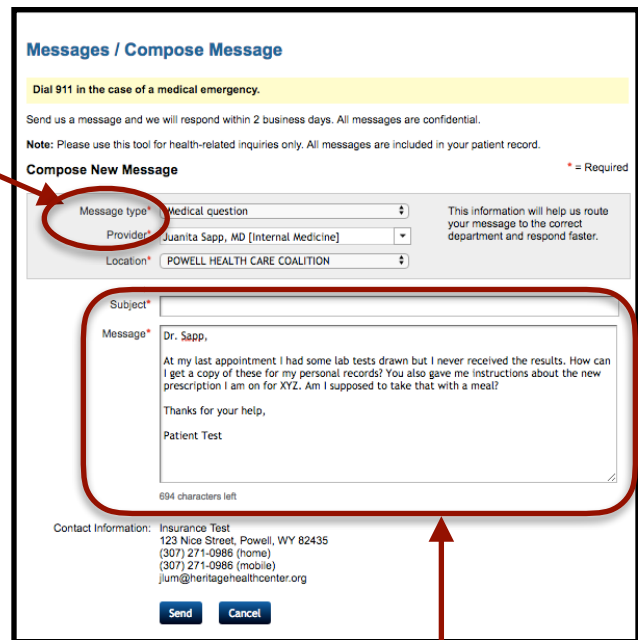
Messages / Compose Message

Dial 911 in the case of a medical emergency.

Send us a message and we will respond within 2 business days. All messages are confidential.

Note: Please use this tool for health-related inquiries only. All messages are included in your patient record.

Compose New Message

* = Required

Message type* Medical question

Provider* Juanita Sapp, MD [Internal Medicine]

Location* POWELL HEALTH CARE COALITION

This information will help us route your message to the correct department and respond faster.

Subject*

Message* Dr. Sapp,

At my last appointment I had some lab tests drawn but I never received the results. How can I get a copy of these for my personal records? You also gave me instructions about the new prescription I am on for XYZ. Am I supposed to take that with a meal?

Thanks for your help,

Patient Test

694 characters left

Contact Information: Insurance Test
123 Nice Street, Powell, WY 82435
(307) 271-0986 (home)
(307) 271-0986 (mobile)
jlum@heritagehealthcenter.org

Send Cancel